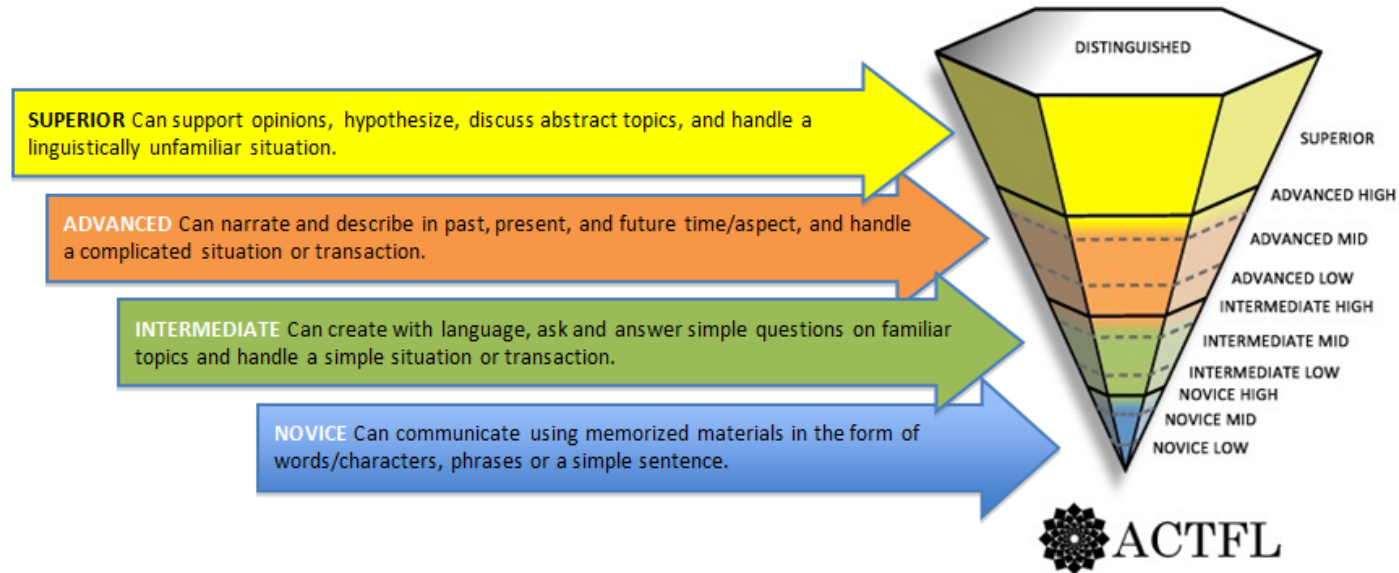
SUPERIOR Can support opinions, hypothesize, discuss abstract topics, and handle a linguistically unfamiliar situation.

ADVANCED Can narrate and describe in past, present, and future time/aspect, and handle a complicated situation or transaction.

INTERMEDIATE Can create with language, ask and answer simple questions on familiar topics and handle a simple situation or transaction.

NOVICE Can communicate using memorized materials in the form of words/characters, phrases or a simple sentence.

DISTINGUISHED

SUPERIOR

ADVANCED HIGH

ADVANCED MID

ADVANCED LOW

INTERMEDIATE HIGH

INTERMEDIATE MID

INTERMEDIATE LOW

NOVICE HIGH

NOVICE MID

NOVICE LOW

ACTFL